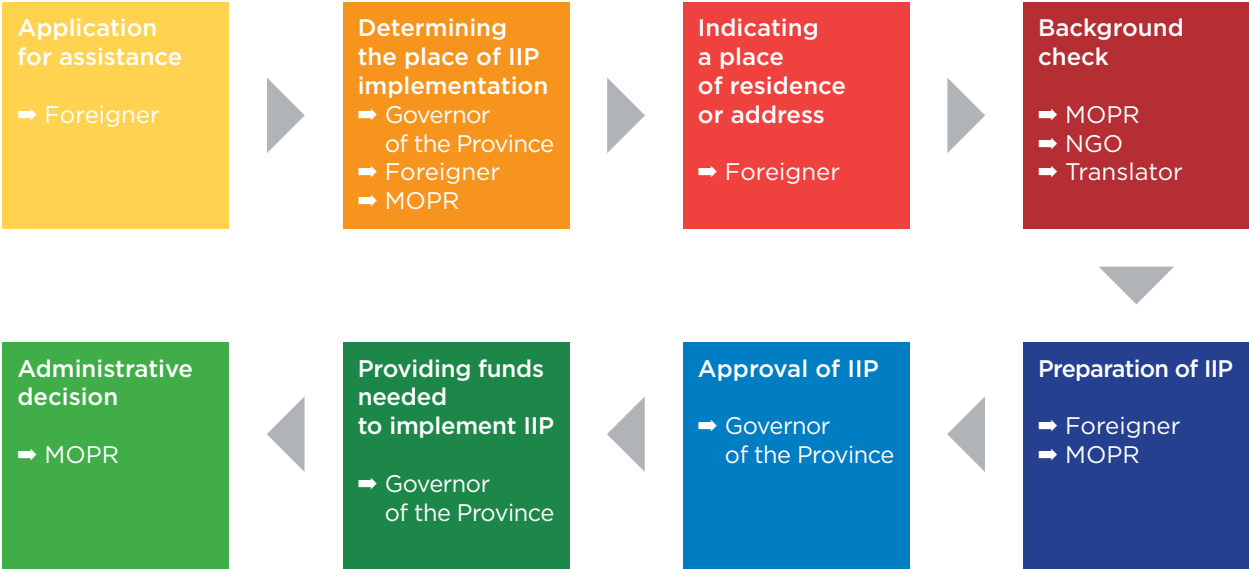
Application for assistance

➡ Foreigner

Determining the place of IIP implementation

➡ Governor of the Province
➡ Foreigner
➡ MOPR

Indicating a place of residence or address

➡ Foreigner

Background check

➡ MOPR
➡ NGO
➡ Translator

Preparation of IIP

➡ Foreigner
➡ MOPR

Approval of IIP

➡ Governor of the Province

Providing funds needed to implement IIP

➡ Governor of the Province

Administrative decision

➡ MOPR